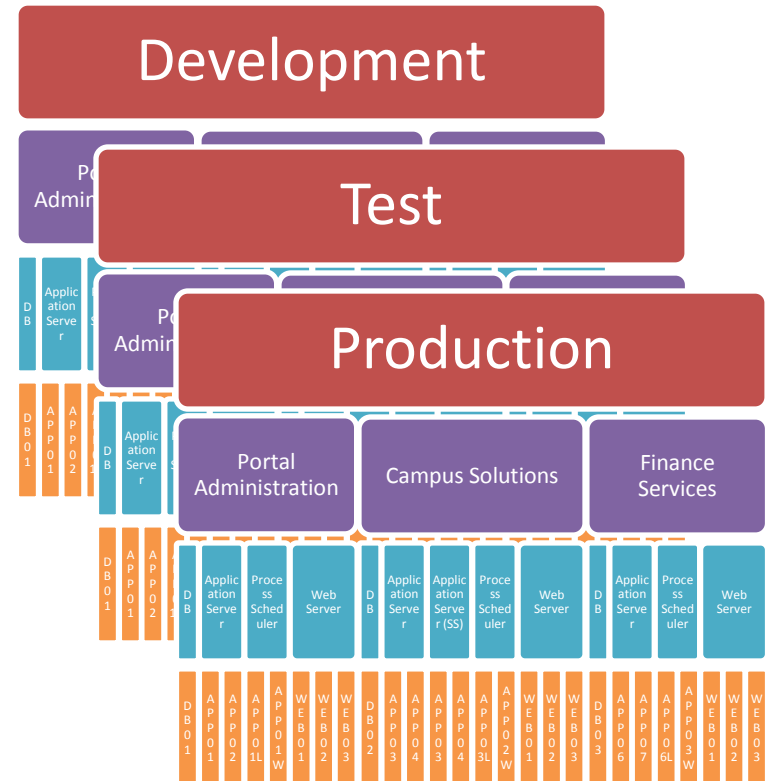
Development

Po
Admin

DB

Application Server

DB01

APP01

APP02

Test

Po
Admin

DB

Application Server

DB01

APP01

APP02

Production

Portal Administration

Campus Solutions

Finance Services

DB

Application Server

Process Scheduler

Web Server

DB

Application Server

Application Server (SS)

Process Scheduler

Web Server

DB

Application Server

Process Scheduler

Web Server

DB01

APP01

APP02

APP01L

APP01W

WEB01

WEB02

WEB03

DB02

APP03

APP04

APP03

APP04

APP03L

APP02W

WEB01

WEB02

WEB03

DB03

APP06

APP07

APP06L

APP03W

WEB01

WEB02

WEB03